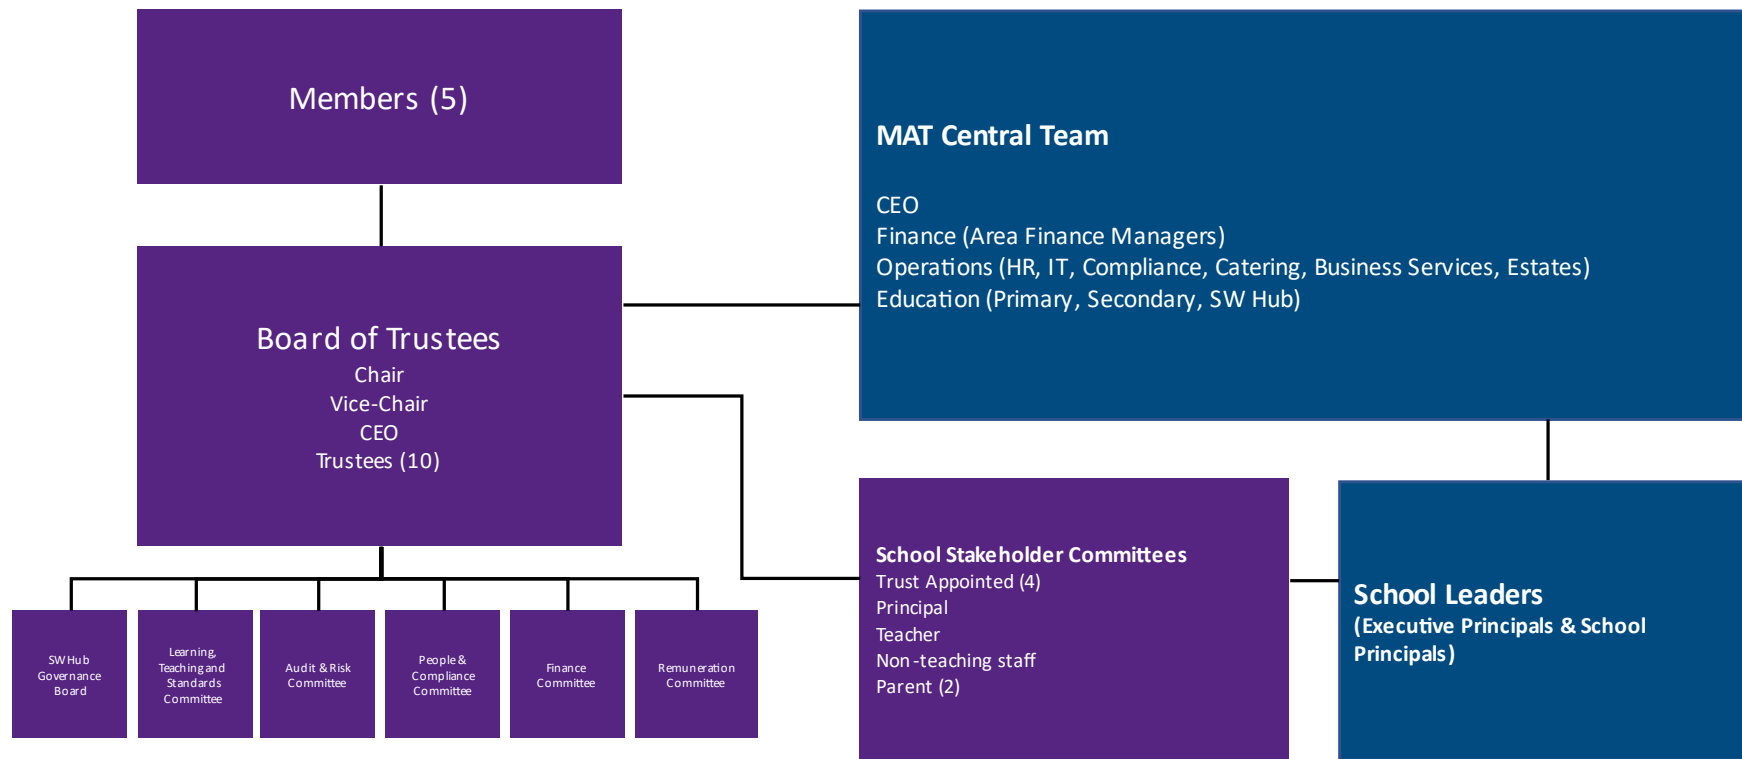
Members (5)

MAT Central Team

CEO
Finance (Area Finance Managers)
Operations (HR, IT, Compliance, Catering, Business Services, Estates)
Education (Primary, Secondary, SW Hub)

Board of Trustees
Chair
Vice-Chair
CEO
Trustees (10)

School Stakeholder Committees
Trust Appointed (4)
Principal
Teacher
Non-teaching staff
Parent (2)

School Leaders
(Executive Principals & School Principals)

SW Hub Governance Board

Learning, Teaching and Standards Committee

Audit & Risk Committee

People & Compliance Committee

Finance Committee

Remuneration Committee